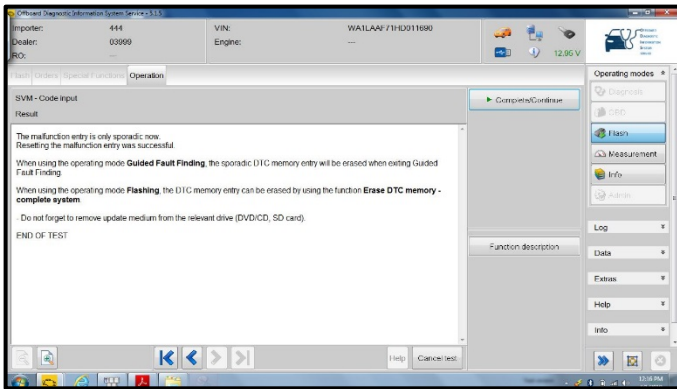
Offboard Diagnostic Information System Service - 5.1.5

Importer: 444
Dealer: 03999
RO: ---
VIN: WA1LAAF7THD011690
Engine: ---

12.95 V

Flash Orders Special Functions Operation

SVM - Code input
Result

The malfunction entry is only sporadic now.
Resetting the malfunction entry was successful.

When using the operating mode **Guided Fault Finding**, the sporadic DTC memory entry will be erased when exiting Guided Fault Finding.

When using the operating mode **Flashing**, the DTC memory entry can be erased by using the function **Erase DTC memory - complete system**.

- Do not forget to remove update medium from the relevant drive (DVD/CD, SD card).

END OF TEST

► Complete/Continue

Function description

Help Cancel test

Operating modes
Diagnosis
OBD
Flash
Measurement
Info
Admin

Log
Data
Extras
Help
Info

12:56 PM